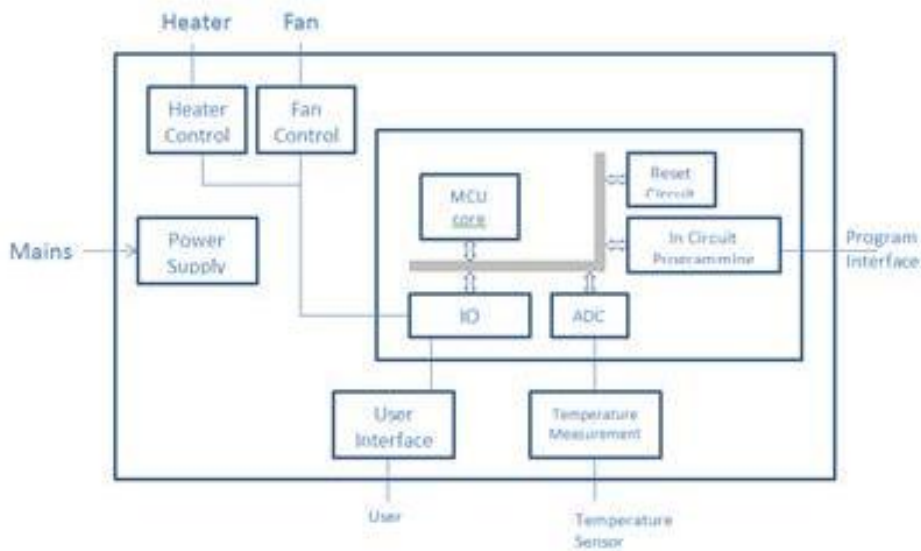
Heater

Fan

Heater Control

Fan Control

Reset Circuit

MCU core

Mains

Power Supply

In Circuit Programming

Program Interface

IO

ADC

User Interface

Temperature Measurement

User

Temperature Sensor